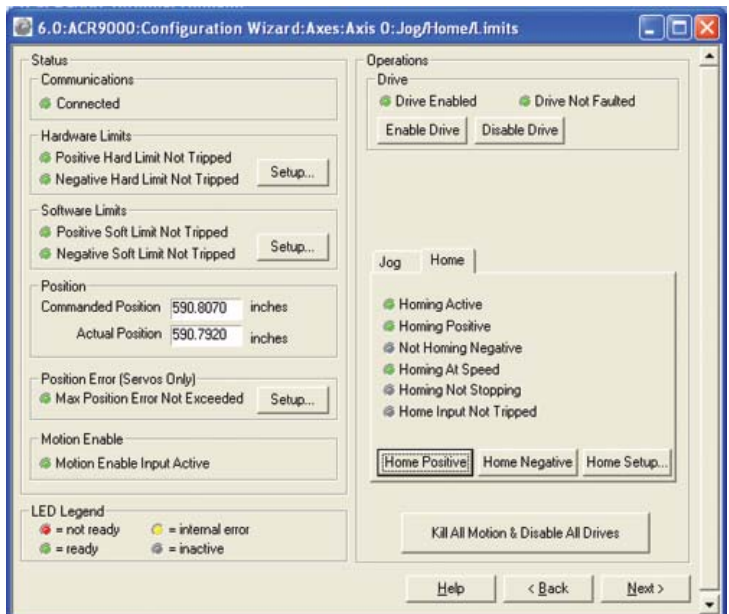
6.0:ACR9000:Configuration Wizard:Axes:Axis 0:Jog/Home/Limits

Status

Communications

Connected

Hardware Limits

Positive Hard Limit Not Tripped

Negative Hard Limit Not Tripped

Setup...

Software Limits

Positive Soft Limit Not Tripped

Negative Soft Limit Not Tripped

Setup...

Position

Commanded Position 590.8070 inches

Actual Position 590.7920 inches

Position Error (Servos Only)

Max Position Error Not Exceeded

Setup...

Motion Enable

Motion Enable Input Active

LED Legend

= not ready

= internal error

= ready

= inactive

Operations

Drive

Drive Enabled

Drive Not Faulted

Enable Drive

Disable Drive

Jog

Home

Homing Active

Homing Positive

Not Homing Negative

Homing At Speed

Homing Not Stopping

Home Input Not Tripped

Home Positive

Home Negative

Home Setup...

Kill All Motion & Disable All Drives

Help

< Back

Next >